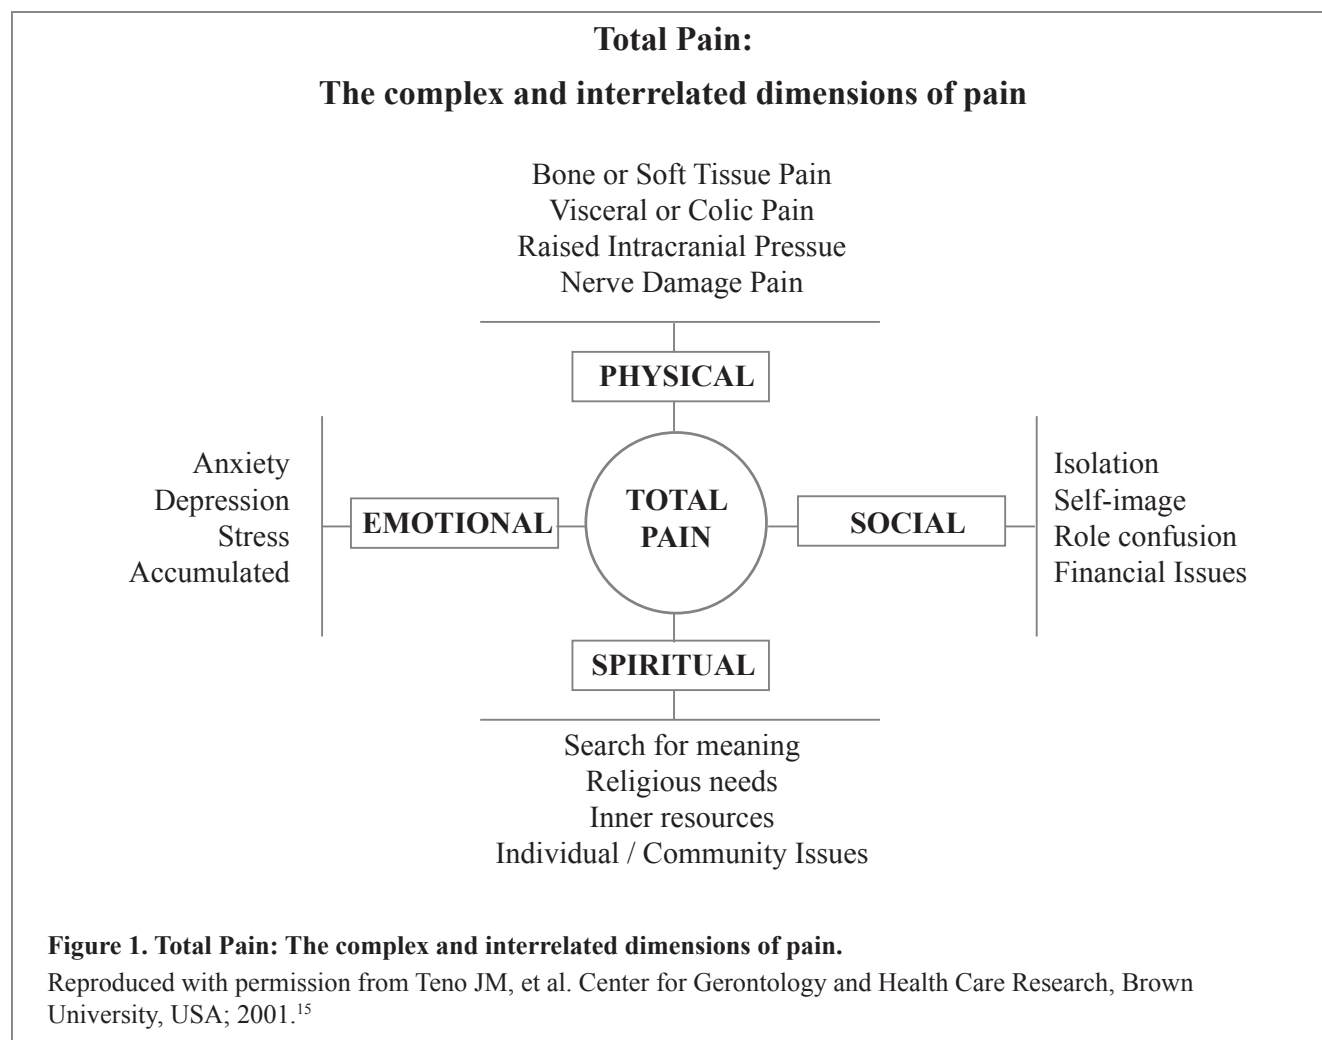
Total Pain:
The complex and interrelated dimensions of pain

Bone or Soft Tissue Pain
Visceral or Colic Pain
Raised Intracranial Pressue
Nerve Damage Pain

PHYSICAL

Anxiety
Depression
Stress
Accumulated

EMOTIONAL

TOTAL PAIN

SOCIAL

Isolation
Self-image
Role confusion
Financial Issues

SPIRITUAL

Search for meaning
Religious needs
Inner resources
Individual / Community Issues

Figure 1. Total Pain: The complex and interrelated dimensions of pain.
Reproduced with permission from Teno JM, et al. Center for Gerontology and Health Care Research, Brown University, USA; 2001.$^{15}$